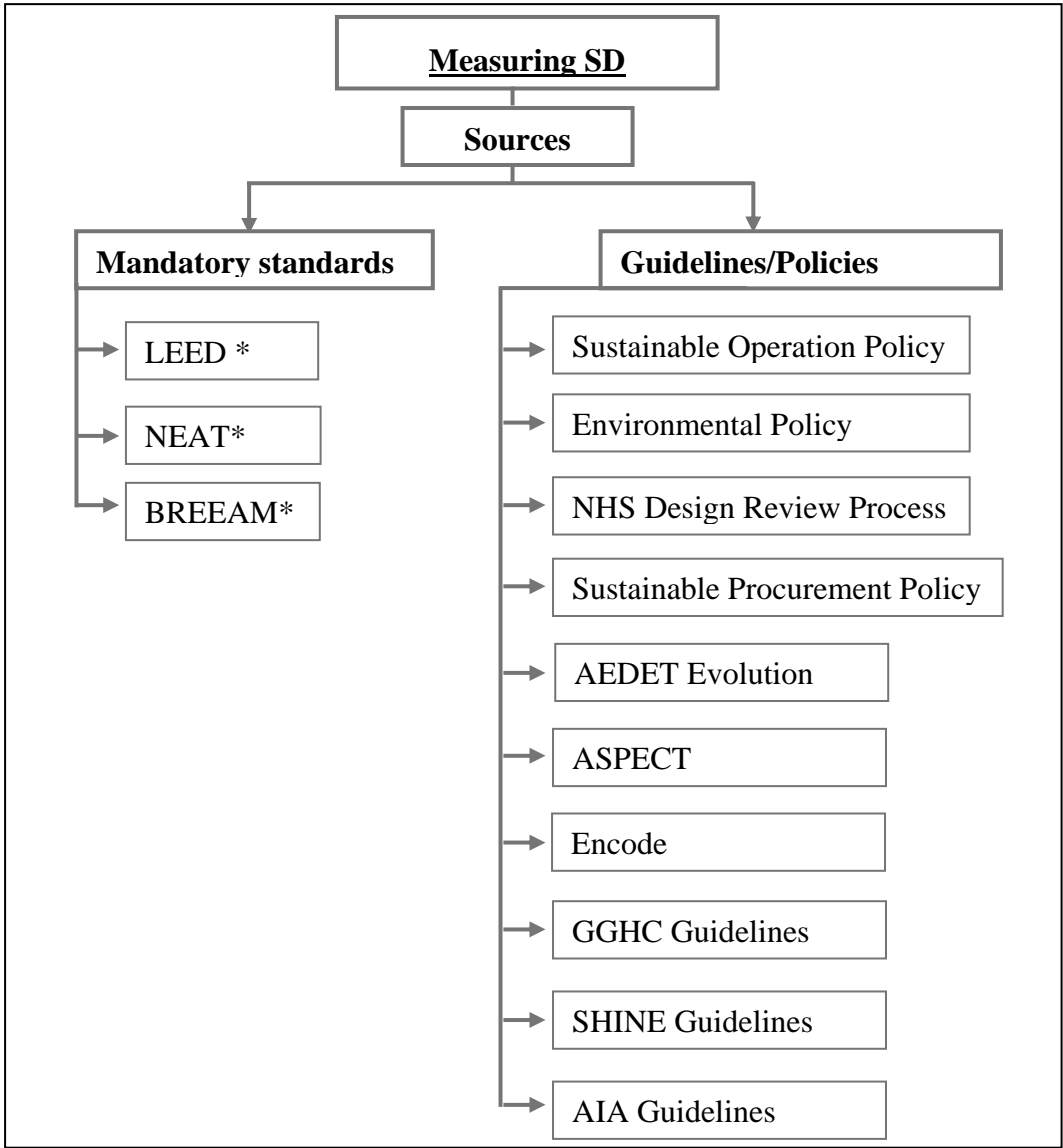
Measuring SD

Sources

Mandatory standards

LEED *

NEAT*

BREEAM*

Guidelines/Policies

Sustainable Operation Policy

Environmental Policy

NHS Design Review Process

Sustainable Procurement Policy

AEDET Evolution

ASPECT

Encode

GGHC Guidelines

SHINE Guidelines

AIA Guidelines